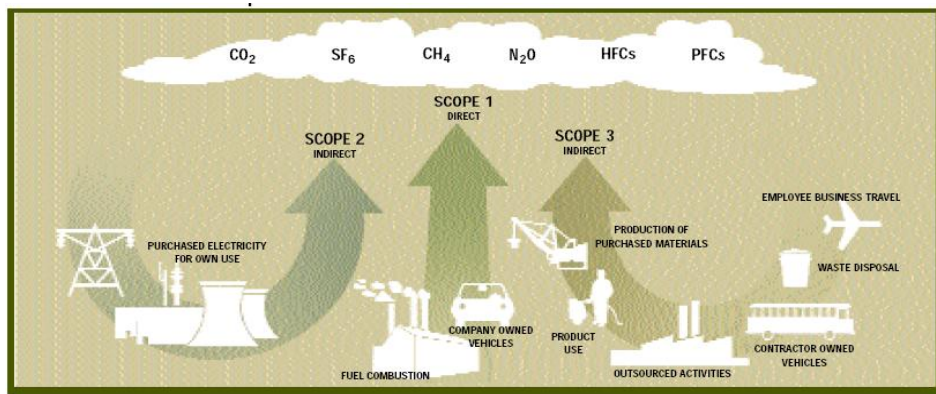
$CO_2$ $SF_6$ $CH_4$ $N_2O$ HFCs PFCs

SCOPE 1
DIRECT

SCOPE 2
INDIRECT

SCOPE 3
INDIRECT

PURCHASED ELECTRICITY FOR OWN USE

FUEL COMBUSTION

COMPANY OWNED VEHICLES

PRODUCTION OF PURCHASED MATERIALS

PRODUCT USE

OUTSOURCED ACTIVITIES

EMPLOYEE BUSINESS TRAVEL

WASTE DISPOSAL

CONTRACTOR OWNED VEHICLES